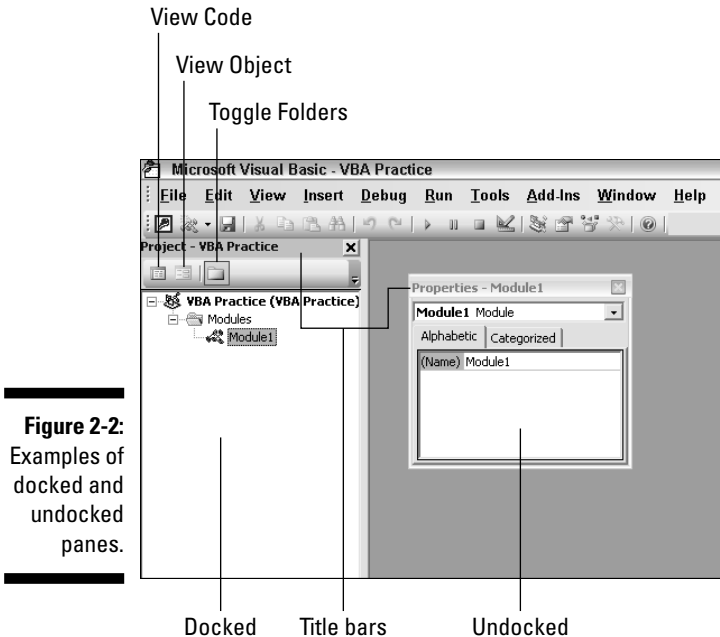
View Code

View Object

Toggle Folders

Microsoft Visual Basic - VBA Practice

File Edit View Insert Debug Run Tools Add-Ins Window Help

Project - VBA Practice

VBA Practice (VBA Practice)
Modules
Module1

Properties - Module1

Module1 Module

Alphabetic Categorized

(Name) Module1

Figure 2-2: Examples of docked and undocked panes.

Docked

Title bars

Undocked